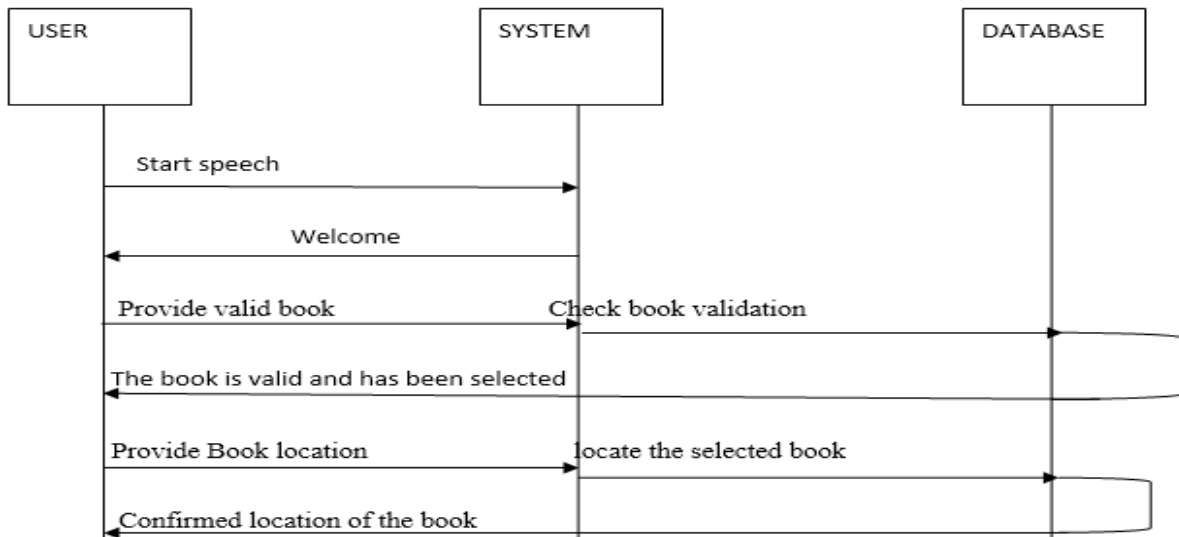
USER

SYSTEM

DATABASE

Start speech

Welcome

Provide valid book

Check book validation

The book is valid and has been selected

Provide Book location

locate the selected book

Confirmed location of the book